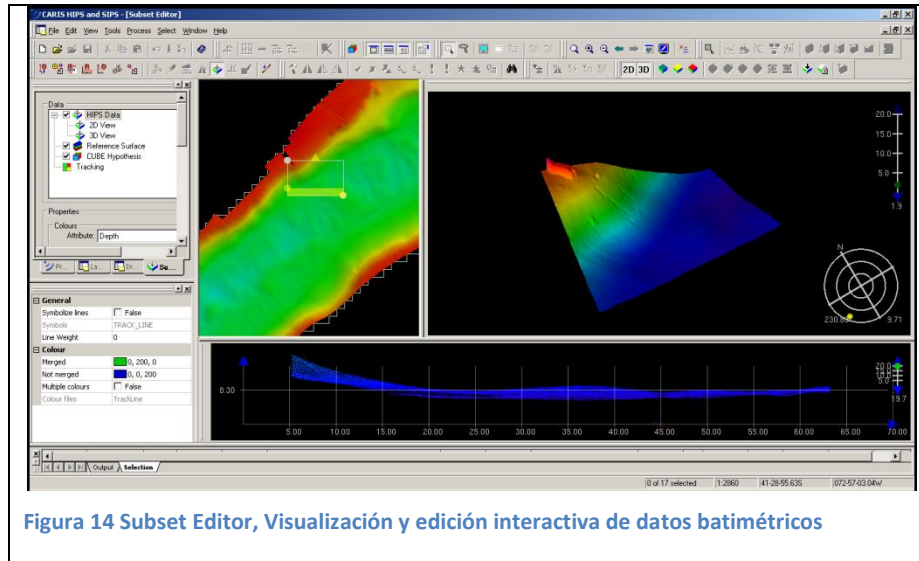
CARIS HIPS and SIPS - [Subset Editor]

File Edit View Tools Process Select Window Help

2D 3D

Data
HIPS Data
2D View
3D View
Reference Surface
CUBE Hypothesis
Tracking

Properties
Colours
Attribute: Depth

Pr... La... Dr... Su...

General
Symbolize lines | False
Symbols | TRACK_LINE
Line Weight | 0
Colour
Merged | 0, 200, 0
Not merged | 0, 0, 200
Multiple colours | False
Colour files | TrackLine

20.0
15.0
10.0
5.0
1.9

N
230.00
9.71

6.30

20.0
15.0
10.0
5.0
19.7

5.00 10.00 15.00 20.00 25.00 30.00 35.00 40.00 45.00 50.00 55.00 60.00 65.00 70.00

Output Selection

0 of 17 selected | 1:2860 | 41-28-55.635 | 072-57-03.04W

Figura 14 Subset Editor, Visualización y edición interactiva de datos batimétricos